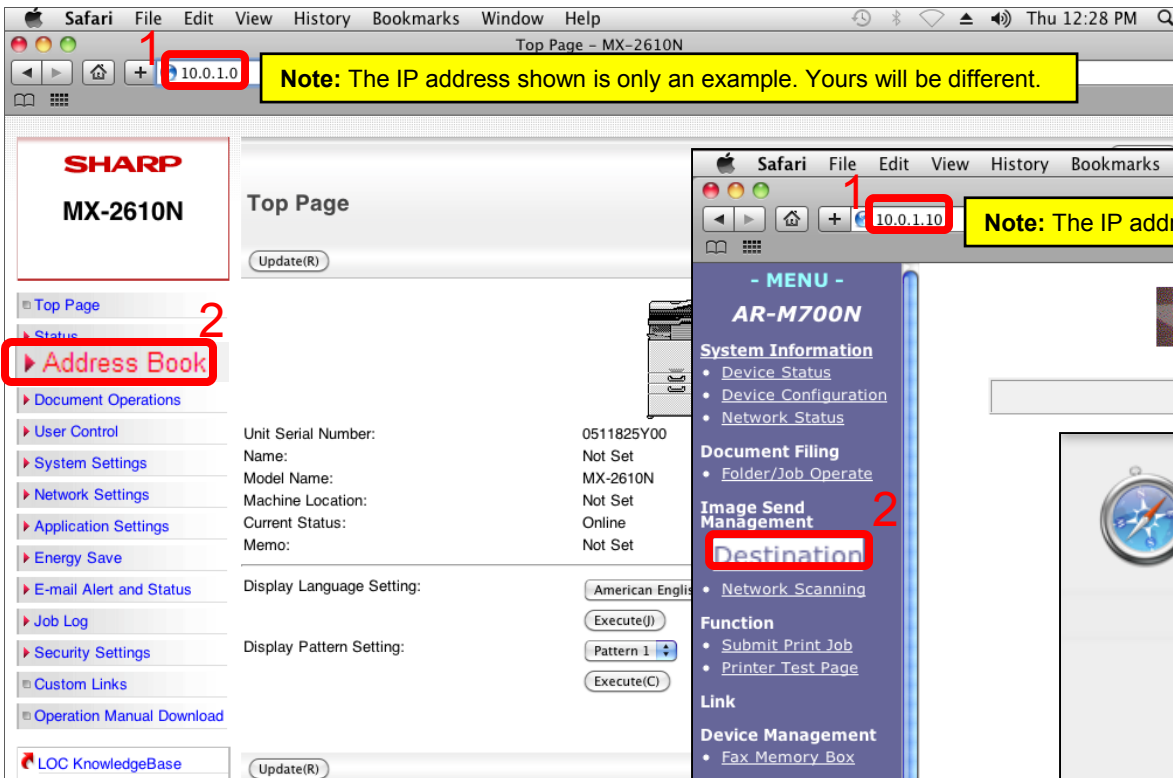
Safari File Edit View History Bookmarks Window Help

Thu 12:28 PM

Top Page – MX-2610N

1

10.0.1.0

Note: The IP address shown is only an example. Yours will be different.

SHARP

MX-2610N

Top Page

Update(R)

Top Page

Status

2

Address Book

Document Operations

User Control

System Settings

Network Settings

Application Settings

Energy Save

E-mail Alert and Status

Job Log

Security Settings

Custom Links

Operation Manual Download

LOC KnowledgeBase

| | |
|---|---|
| Unit Serial Number: | 0511825Y00 |
| Name: | Not Set |
| Model Name: | MX-2610N |
| Machine Location: | Not Set |
| Current Status: | Online |
| Memo: | Not Set |

Display Language Setting: American Englis

Execute(J)

Display Pattern Setting: Pattern 1

Execute(C)

Update(R)

Safari File Edit View History Bookmarks

1

10.0.1.10

Note: The IP addr

- MENU -

AR-M700N

System Information

• Device Status

• Device Configuration

• Network Status

Document Filing

• Folder/Job Operate

Image Send Management

2

Destination

• Network Scanning

Function

• Submit Print Job

• Printer Test Page

Link

Device Management

• Fax Memory Box